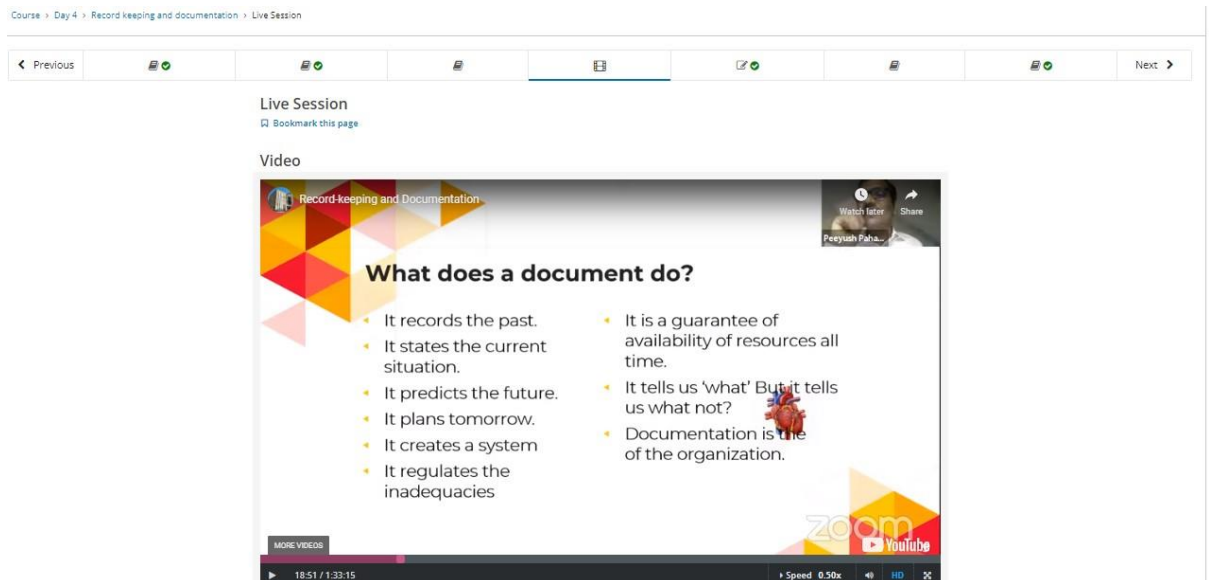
Course › Day 4 › Record keeping and documentation › Live Session

Previous

Next

Live Session

Bookmark this page

Video

Record-keeping and Documentation

Watch later

Share

Peeyush Paha...

What does a document do?

- It records the past.
- It states the current situation.
- It predicts the future.
- It plans tomorrow.
- It creates a system
- It regulates the inadequacies

- It is a guarantee of availability of resources all time.
- It tells us 'what' But it tells us what not?
- Documentation is the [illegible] of the organization.

zoom

YouTube

MORE VIDEOS

18:51 / 1:33:15

Speed 0.50x

HD